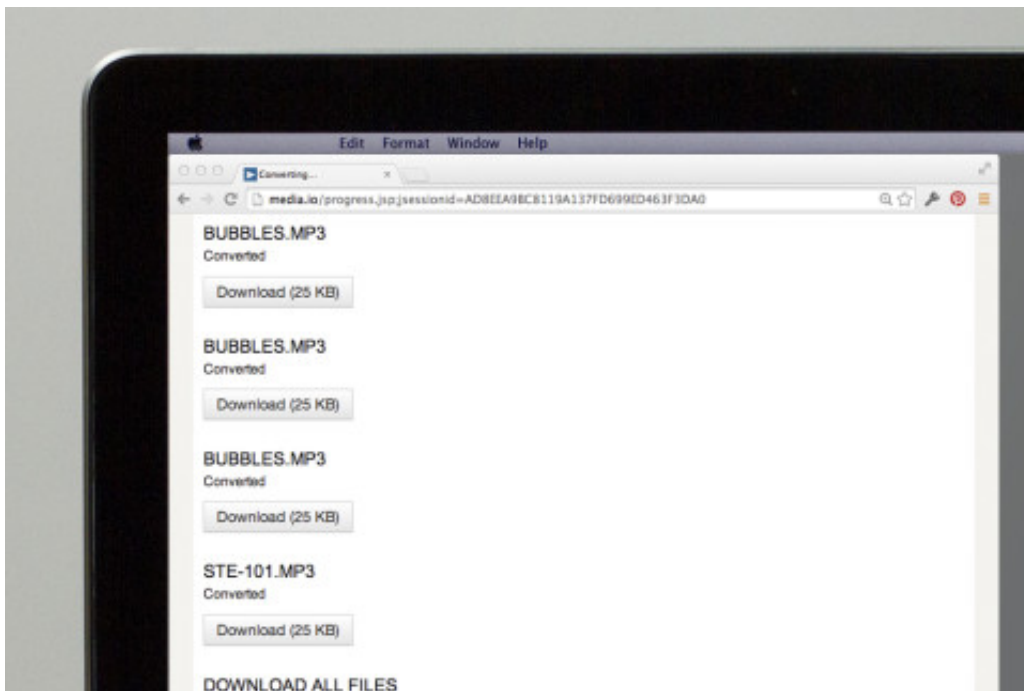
Edit Format Window Help

Converting...

media.io/progress.jsp;jsessionid=AD8EEA98C8119A137FD699ED463F3DA0

BUBBLES.MP3
Converted

Download (25 KB)

BUBBLES.MP3
Converted

Download (25 KB)

BUBBLES.MP3
Converted

Download (25 KB)

STE-101.MP3
Converted

Download (25 KB)

DOWNLOAD ALL FILES